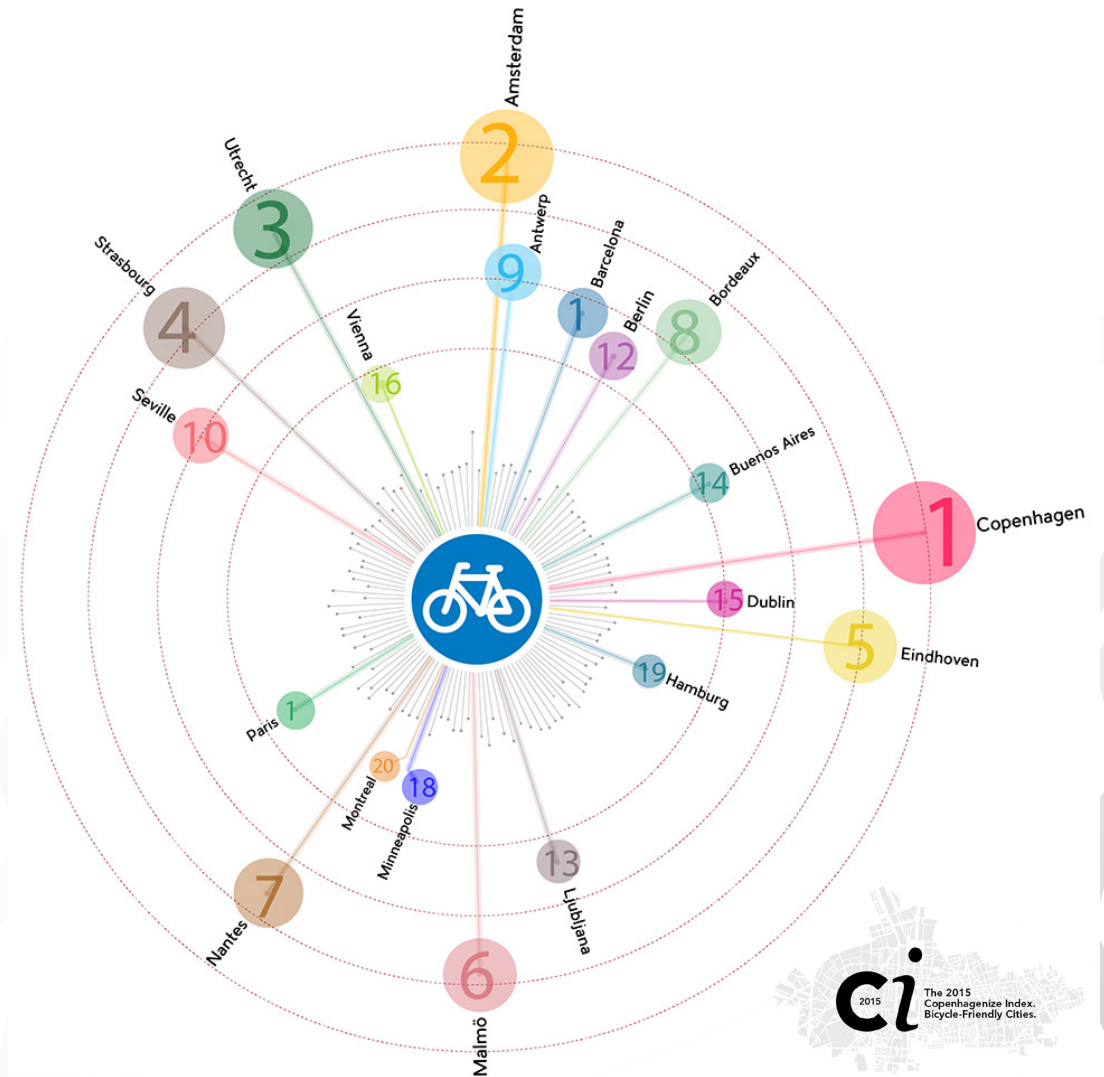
Amsterdam
2
Utrecht
3
Antwerp
9
Barcelona
11
Berlin
12
Bordeaux
8
Strasbourg
4
Vienna
16
Seville
10
Buenos Aires
14
1
Copenhagen
15
Dublin
5
Eindhoven
19
Hamburg
Paris
17
20
Montreal
18
Minneapolis
13
Ljubljana
7
Nantes
6
Malmö
ci
2015
The 2015 Copenhagenize Index. Bicycle-Friendly Cities.